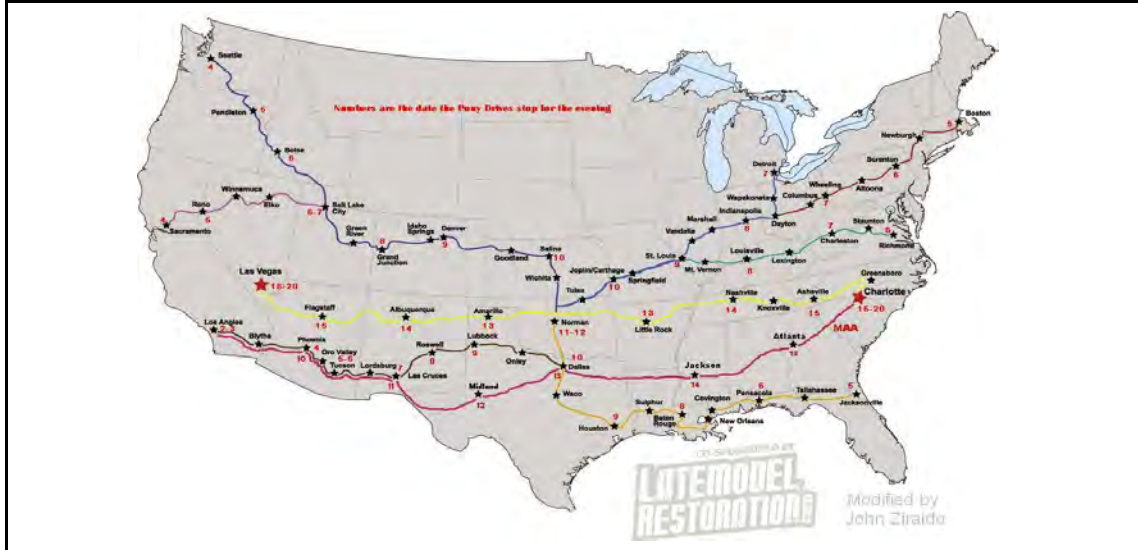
Numbers are the date the Pony Drives stop for the evening

Seattle
4
Pendleton
5
Boise
6
Winnemucca
Reno
6
Elko
Sacramento
4
Salt Lake City
6-7
Green River
Grand Junction
8
Idaho Springs
Denver
9
Goodland
Salina
10
Wichita
Tulsa
Joplin/Carthage
10
Springfield
St. Louis
9
Mt. Vernon
Vandalia
Marshall
Indianapolis
8
Wapakoneta
Detroit
7
Dayton
Columbus
7
Wheeling
Altoona
Scranton
6
Newburgh
Boston
5
Louisville
8
Lexington
Charleston
7
Staunton
Richmond
6
Greensboro
Charlotte
16-20
MAA
Las Vegas
18-20
Flagstaff
15
Albuquerque
14
Amarillo
13
Norman
11-12
Little Rock
13
Nashville
14
Knoxville
Asheville
15
Los Angeles
2-3
Blythe
Phoenix
4
Oro Valley
5-6
Tucson
10
Lordsburg
7
Las Cruces
11
Roswell
8
Lubbock
9
Olney
Midland
12
Dallas
10
13
Waco
Houston
9
Sulphur
Baton Rouge
8
Covington
New Orleans
7
Jackson
14
Atlanta
15
Pensacola
6
Tallahassee
Jacksonville
5
LATEMODEL RESTORATION
Modified by John Ziraldo